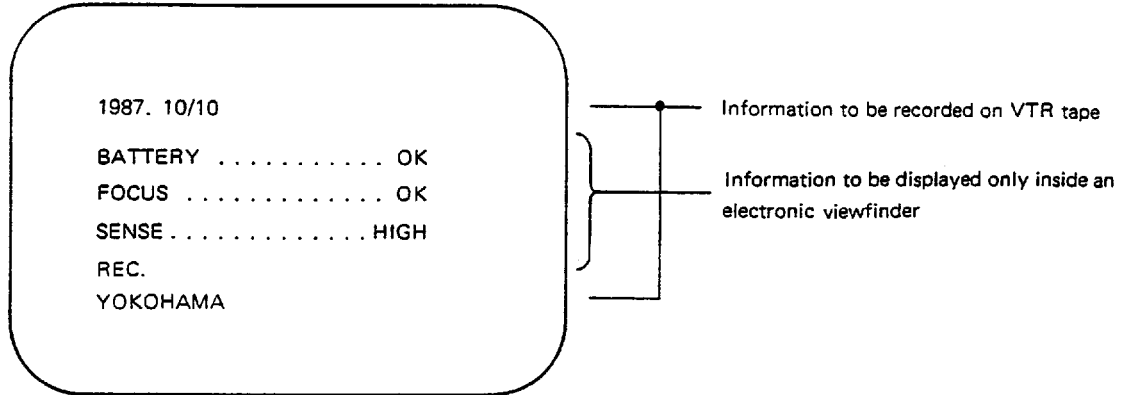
1987. 10/10

BATTERY . . . . . . . . . . . OK

FOCUS . . . . . . . . . . . . OK

SENSE . . . . . . . . . . . . HIGH

REC.

YOKOHAMA

Information to be recorded on VTR tape

Information to be displayed only inside an electronic viewfinder